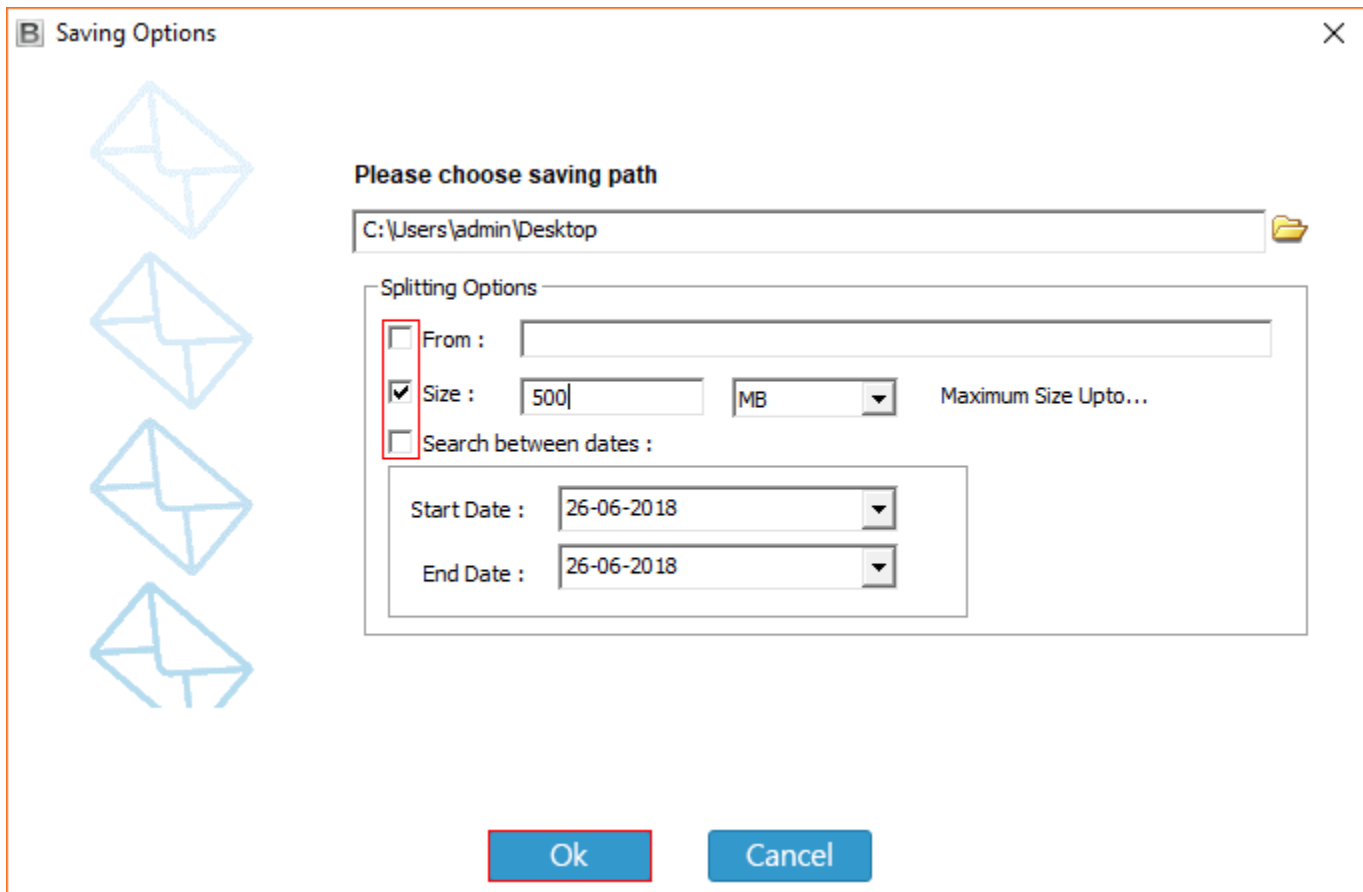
B Saving Options

Please choose saving path

C:\Users\admin\Desktop

Splitting Options

From :

Size : 500 MB Maximum Size Upto...

Search between dates :

Start Date : 26-06-2018

End Date : 26-06-2018

Ok Cancel